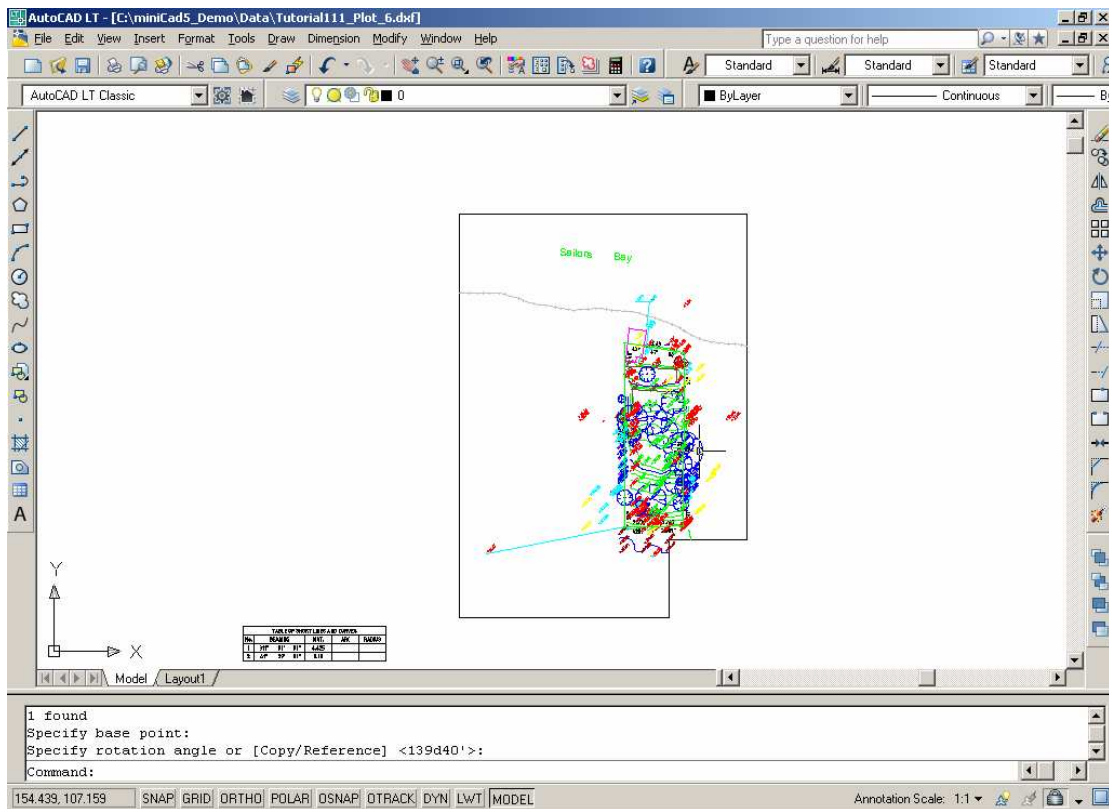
AutoCAD LT - [C:\miniCad5_Demo\Data\Tutorial111_Plot_6.dxf]

File Edit View Insert Format Tools Draw Dimension Modify Window Help

Type a question for help

Standard Standard Standard

AutoCAD LT Classic 0

ByLayer Continuous By

Sailors Bay

A

Y

X

Model Layout1

1 found
Specify base point:
Specify rotation angle or [Copy/Reference] <139d40'>:
Command:

154.439, 107.159 SNAP GRID ORTHO POLAR OSNAP OTRACK DYN LWT MODEL

Annotation Scale: 1:1